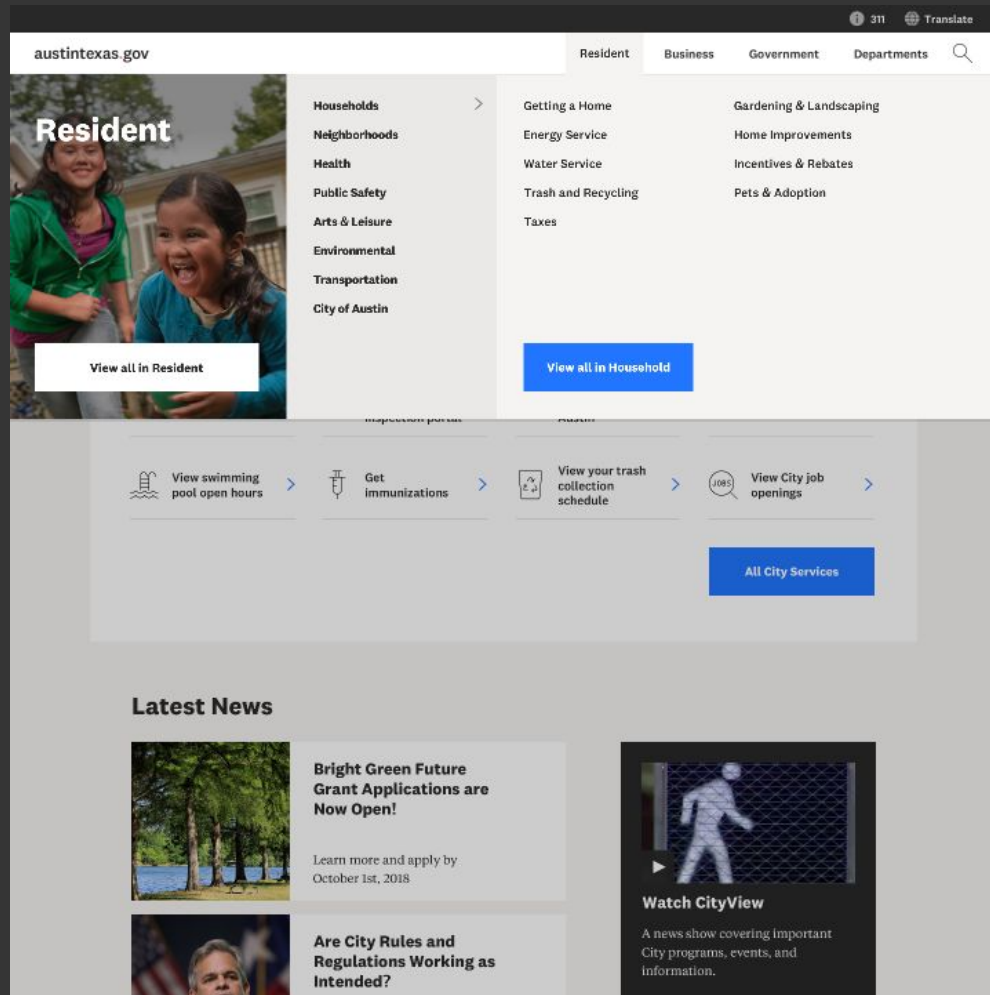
311 Translate

austintexas.gov

Resident Business Government Departments

Resident

View all in Resident

Households
Neighborhoods
Health
Public Safety
Arts & Leisure
Environmental
Transportation
City of Austin

Getting a Home
Energy Service
Water Service
Trash and Recycling
Taxes

Gardening & Landscaping
Home Improvements
Incentives & Rebates
Pets & Adoption

View all in Household

View swimming pool open hours

Get immunizations

View your trash collection schedule

JOBS View City job openings

All City Services

Latest News

Bright Green Future Grant Applications are Now Open!

Learn more and apply by October 1st, 2018

Are City Rules and Regulations Working as Intended?

Watch CityView

A news show covering important City programs, events, and information.